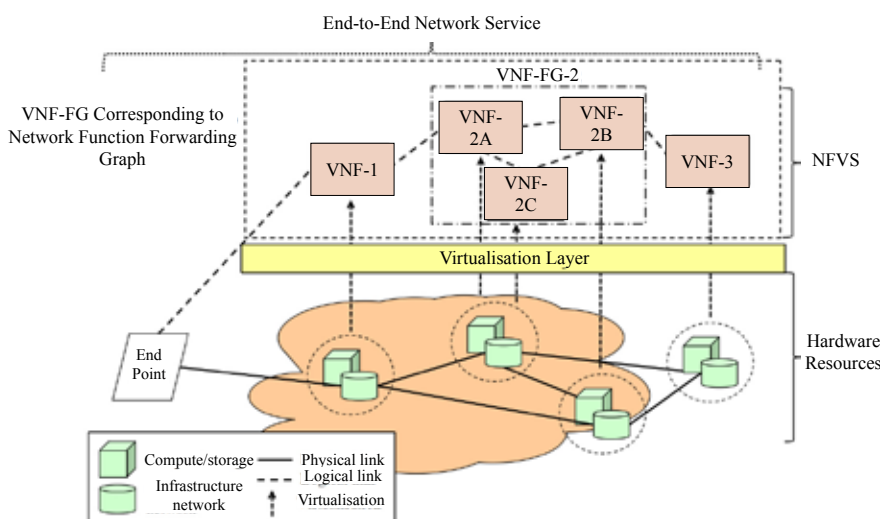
End-to-End Network Service

VNF-FG-2

VNF-FG Corresponding to Network Function Forwarding Graph

VNF-1

VNF-2A

VNF-2B

VNF-2C

VNF-3

NFVS

Virtualisation Layer

End Point

Hardware Resources

Compute/storage

Infrastructure network

Physical link

Logical link

Virtualisation